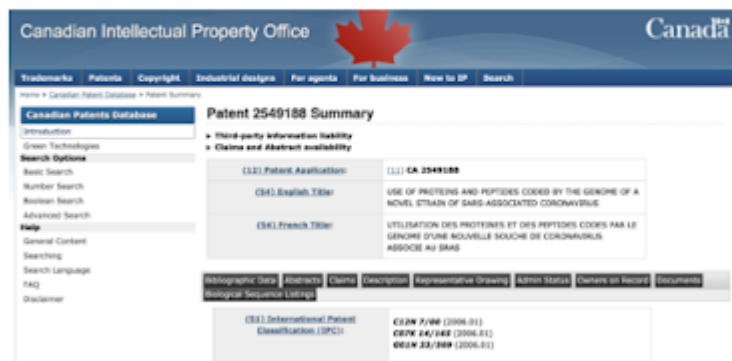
Canadian Intellectual Property Office

Canada

Trademarks Patents Copyright Industrial designs For agents For business New to IP Search

Home > Canadian Patent Database > Patent Summary

Canadian Patents Database
Introduction
Green Technologies
Search Options
Basic Search
Number Search
Boolean Search
Advanced Search
Help
General Content
Searching
Search Language
FAQ
Disclaimer

Patent 2549188 Summary

▸ Third-party information liability
▸ Claims and Abstract availability

| | |
|---|---|
| (12) Patent Application: | (11) CA 2549188 |
| (54) English Title: | USE OF PROTEINS AND PEPTIDES CODED BY THE GENOME OF A NOVEL STRAIN OF SARS-ASSOCIATED CORONAVIRUS |
| (54) French Title: | UTILISATION DES PROTEINES ET DES PEPTIDES CODES PAR LE GENOME D'UNE NOUVELLE SOUCHE DE CORONAVIRUS ASSOCIE AU SRAS |

Bibliographic Data Abstracts Claims Description Representative Drawing Admin Status Owners on Record Documents Biological Sequence Listings

| | |
|---|---|
| (51) International Patent Classification (IPC): | C12N 7/00 (2006.01) C07K 14/165 (2006.01) G01N 33/569 (2006.01) |